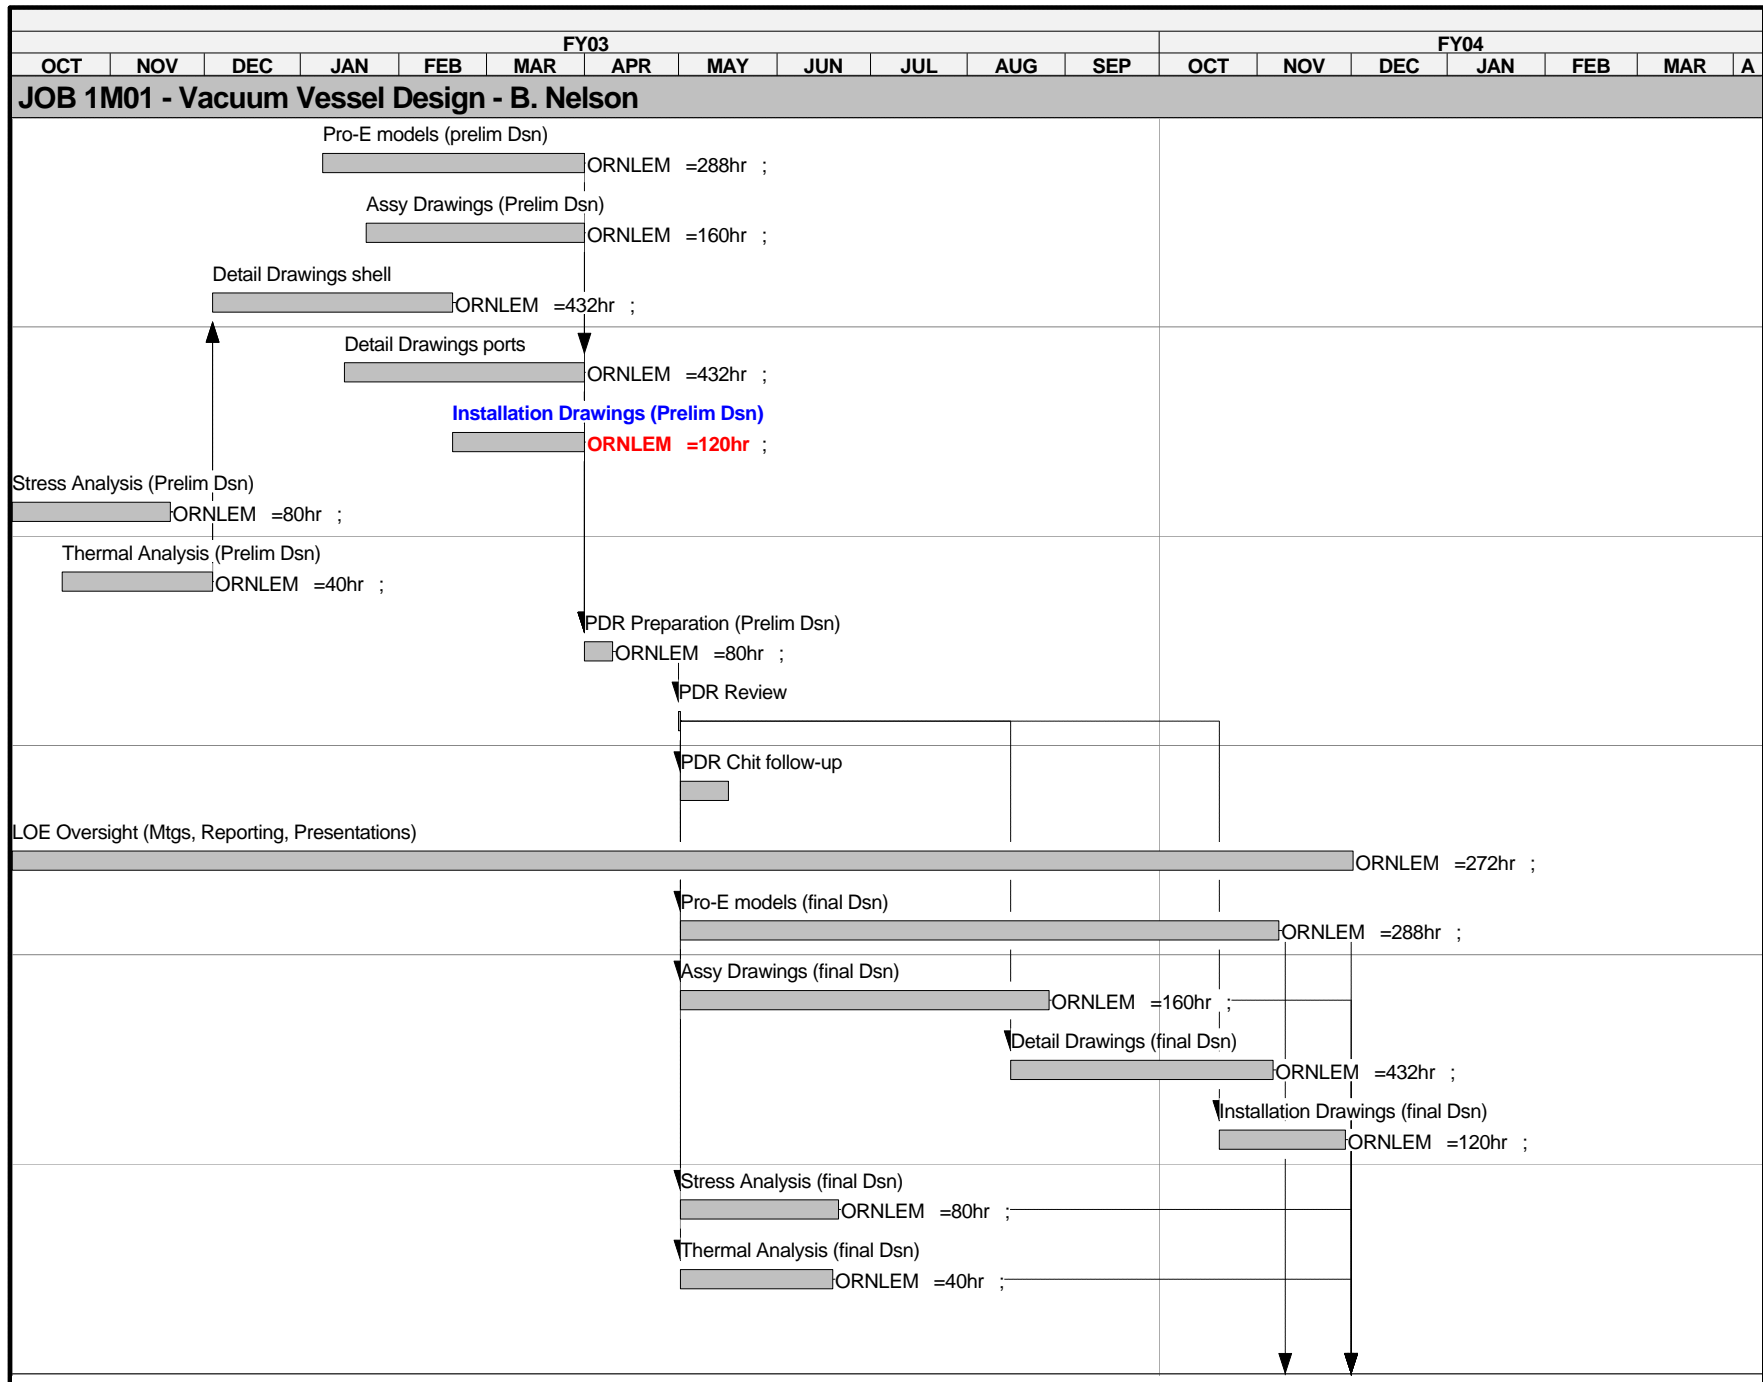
FY03

FY04

| OCT | NOV | DEC | JAN | FEB | MAR | APR | MAY | JUN | JUL | AUG | SEP | OCT | NOV | DEC | JAN | FEB | MAR | A |
|---|---|---|---|---|---|---|---|---|---|---|---|---|---|---|---|---|---|---|

JOB 1M01 - Vacuum Vessel Design - B. Nelson

Pro-E models (prelim Dsn)
ORNLEM =288hr ;

Assy Drawings (Prelim Dsn)
ORNLEM =160hr ;

Detail Drawings shell
ORNLEM =432hr ;

Detail Drawings ports
ORNLEM =432hr ;

Installation Drawings (Prelim Dsn)
ORNLEM =120hr ;

Stress Analysis (Prelim Dsn)
ORNLEM =80hr ;

Thermal Analysis (Prelim Dsn)
ORNLEM =40hr ;

PDR Preparation (Prelim Dsn)
ORNLEM =80hr ;

PDR Review

PDR Chit follow-up

LOE Oversight (Mtgs, Reporting, Presentations)
ORNLEM =272hr ;

Pro-E models (final Dsn)
ORNLEM =288hr ;

Assy Drawings (final Dsn)
ORNLEM =160hr ;

Detail Drawings (final Dsn)
ORNLEM =432hr ;

Installation Drawings (final Dsn)
ORNLEM =120hr ;

Stress Analysis (final Dsn)
ORNLEM =80hr ;

Thermal Analysis (final Dsn)
ORNLEM =40hr ;